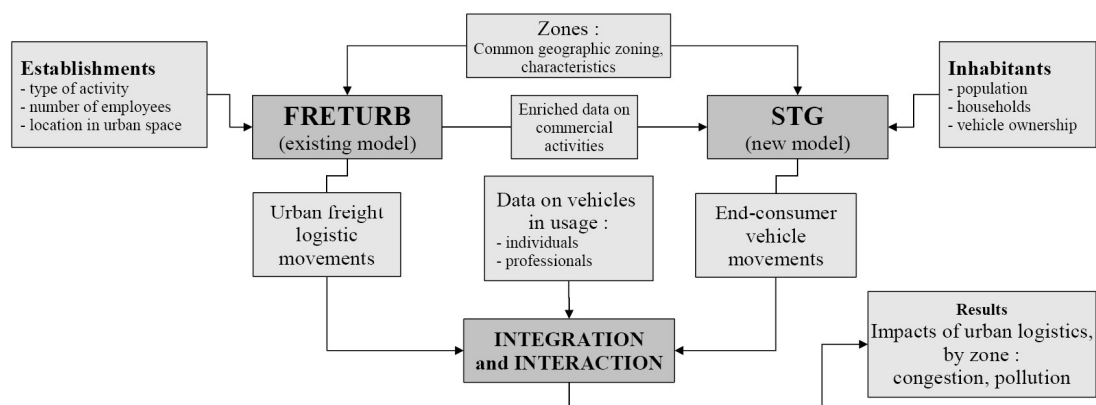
Zones :
Common geographic zoning, characteristics

Establishments
- type of activity
- number of employees
- location in urban space

FRETURB
(existing model)

Enriched data on commercial activities

STG
(new model)

Inhabitants
- population
- households
- vehicle ownership

Urban freight logistic movements

Data on vehicles in usage :
- individuals
- professionals

End-consumer vehicle movements

INTEGRATION and INTERACTION

Results
Impacts of urban logistics, by zone :
congestion, pollution